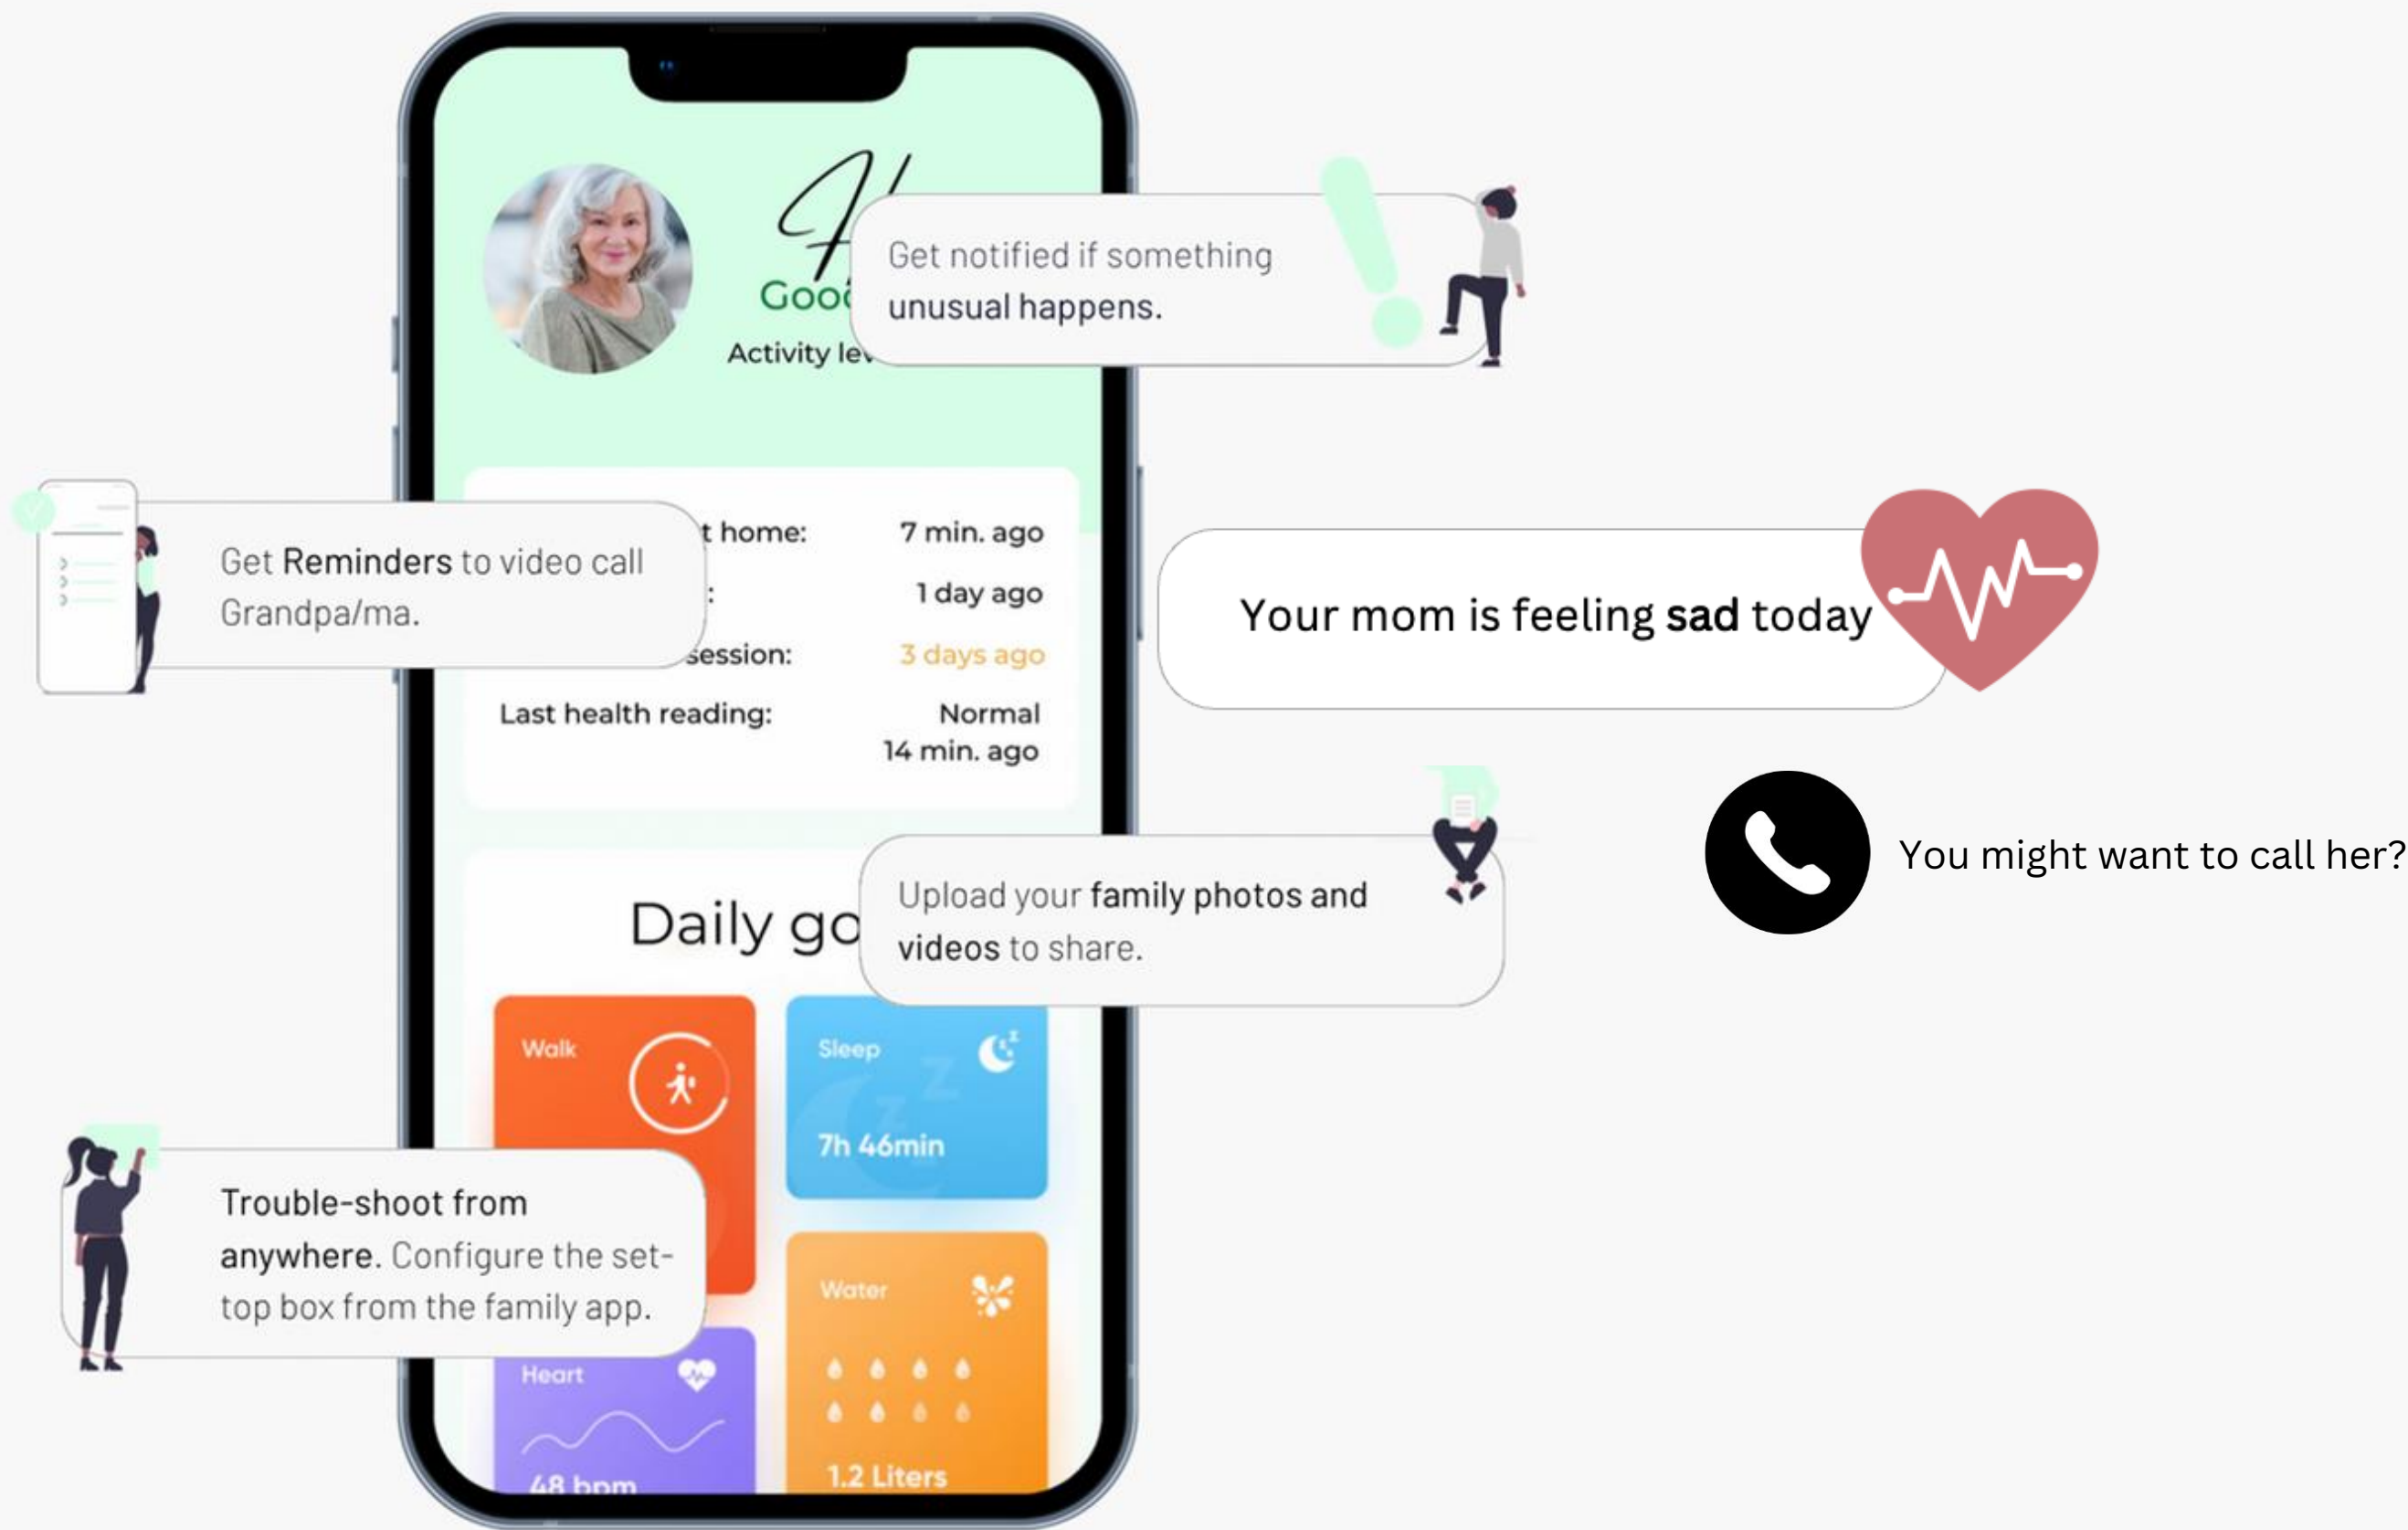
H
Good
Activity le

Get notified if something unusual happens.

t home: 7 min. ago
: 1 day ago
session: 3 days ago
Last health reading: Normal 14 min. ago

Get Reminders to video call Grandpa/ma.

Your mom is feeling sad today

You might want to call her?

Daily go

Upload your family photos and videos to share.

Walk

Sleep
7h 46min

Trouble-shoot from anywhere. Configure the set-top box from the family app.

Water
1.2 Liters

Heart
48 bpm